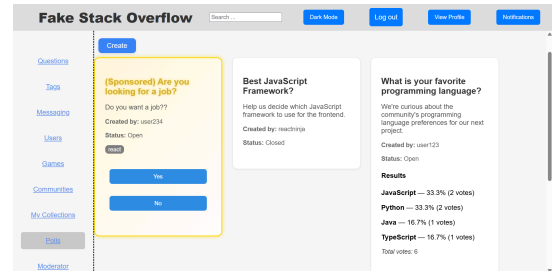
Fake Stack Overflow

Search ...

Dark Mode

Log out

View Profile

Notifications

Questions

Tags

Messaging

Users

Games

Communities

My Collections

Polls

Moderator

Create

(Sponsored) Are you looking for a job?

Do you want a job??

**Created by:** user234

**Status:** Open

react

Yes

No

Best JavaScript Framework?

Help us decide which JavaScript framework to use for the frontend.

**Created by:** reactninja

**Status:** Closed

What is your favorite programming language?

We're curious about the community's programming language preferences for our next project.

**Created by:** user123

**Status:** Open

**Results**

**JavaScript** — 33.3% (2 votes)

**Python** — 33.3% (2 votes)

**Java** — 16.7% (1 votes)

**TypeScript** — 16.7% (1 votes)

Total votes: 6